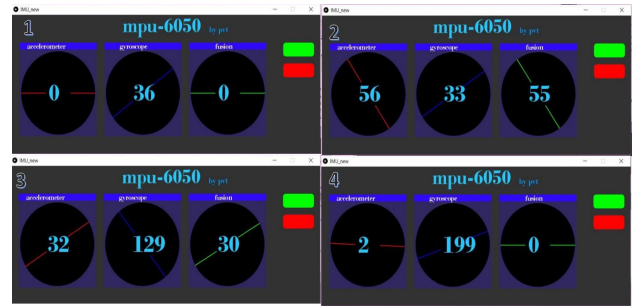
IMU_new
1
mpu-6050 by pct
accelerometer
gyroscope
fusion
0
36
0

IMU_new
2
mpu-6050 by pct
accelerometer
gyroscope
fusion
56
33
55

IMU_new
3
mpu-6050 by pct
accelerometer
gyroscope
fusion
32
129
30

IMU_new
4
mpu-6050 by pct
accelerometer
gyroscope
fusion
2
199
0